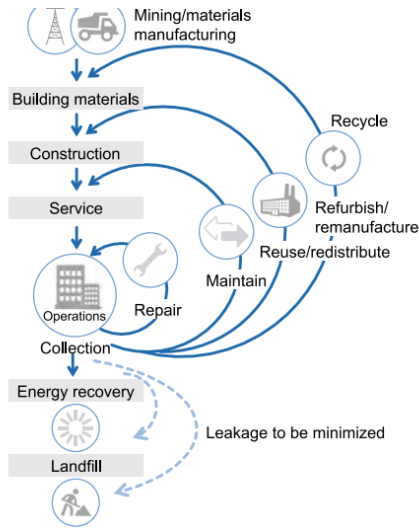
Mining/materials manufacturing

Building materials

Construction

Service

Operations

Collection

Energy recovery

Landfill

Recycle

Refurbish/ remanufacture

Reuse/redistribute

Maintain

Repair

Leakage to be minimized